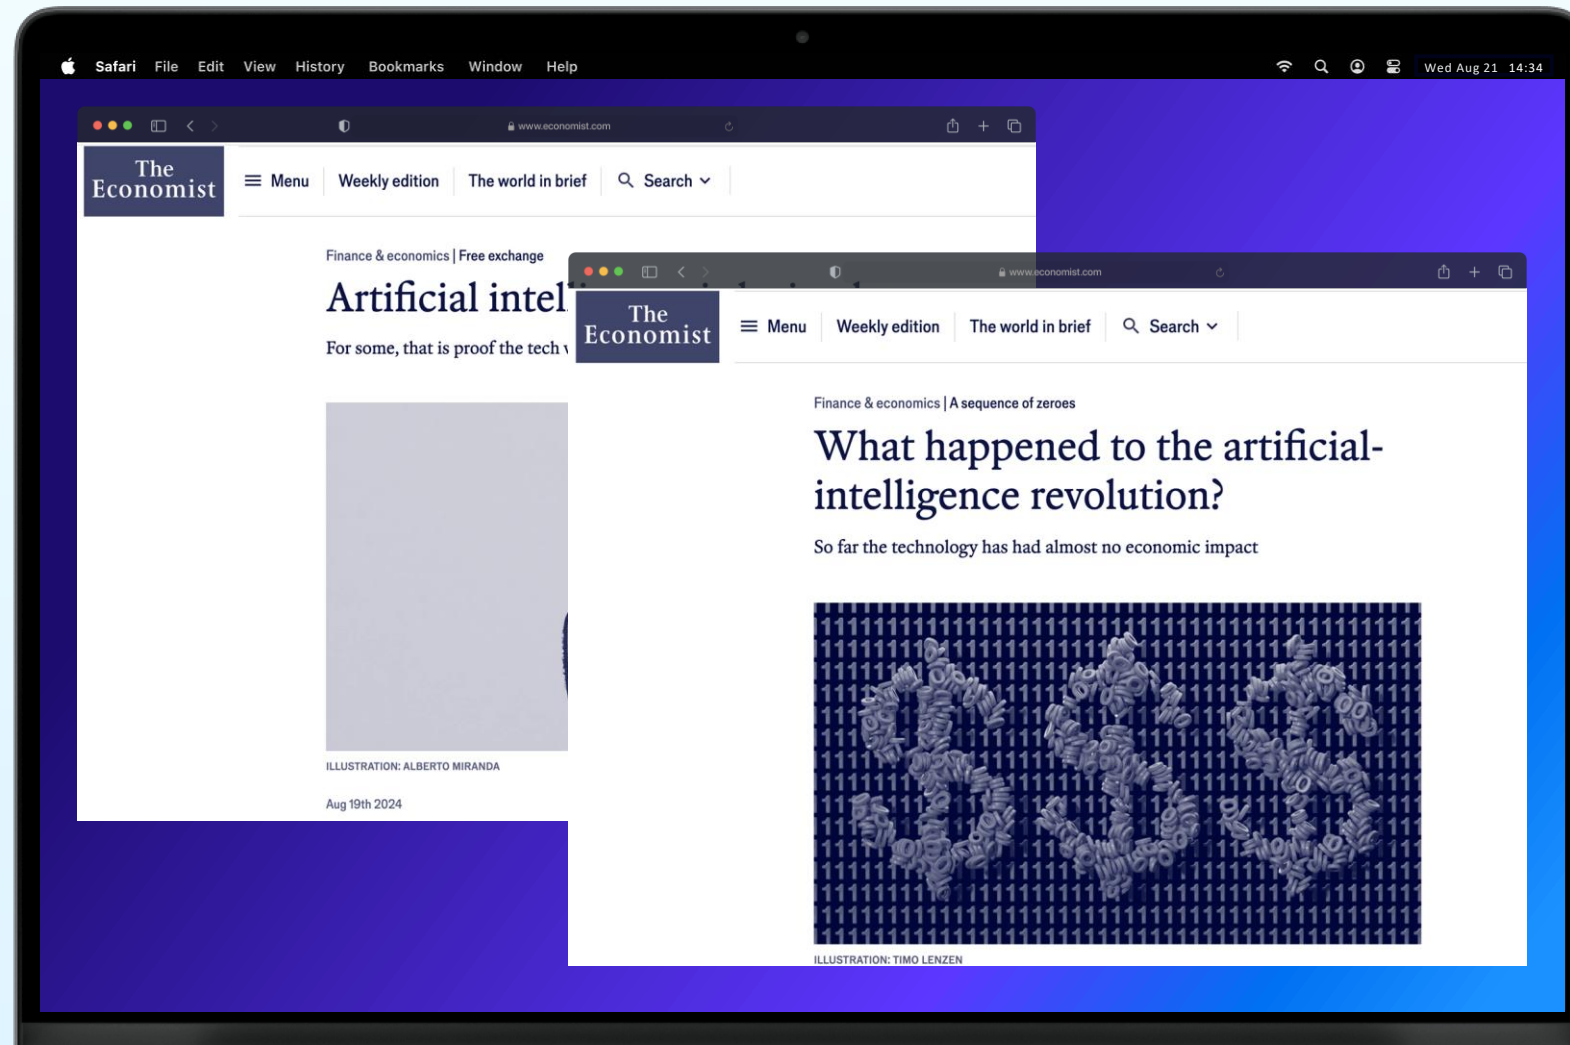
Safari File Edit View History Bookmarks Window Help

Wed Aug 21 14:34

www.economist.com

The Economist

Menu Weekly edition The world in brief Search

Finance & economics | Free exchange

Artificial intel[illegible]

For some, that is proof the tech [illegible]

ILLUSTRATION: ALBERTO MIRANDA

Aug 19th 2024

www.economist.com

The Economist

Menu Weekly edition The world in brief Search

Finance & economics | A sequence of zeroes

What happened to the artificial-intelligence revolution?

So far the technology has had almost no economic impact

ILLUSTRATION: TIMO LENZEN